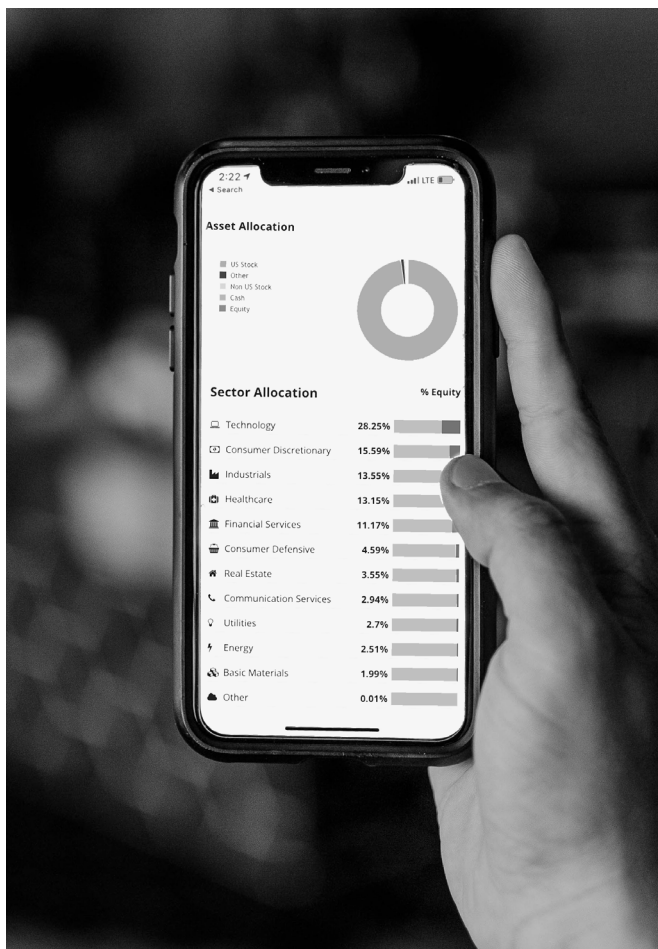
2:22
◂ Search
LTE

Asset Allocation

US Stock
Other
Non US Stock
Cash
Equity

Sector Allocation

% Equity

| | |
|---|---|
| Technology | 28.25% |
| Consumer Discretionary | 15.59% |
| Industrials | 13.55% |
| Healthcare | 13.15% |
| Financial Services | 11.17% |
| Consumer Defensive | 4.59% |
| Real Estate | 3.55% |
| Communication Services | 2.94% |
| Utilities | 2.7% |
| Energy | 2.51% |
| Basic Materials | 1.99% |
| Other | 0.01% |